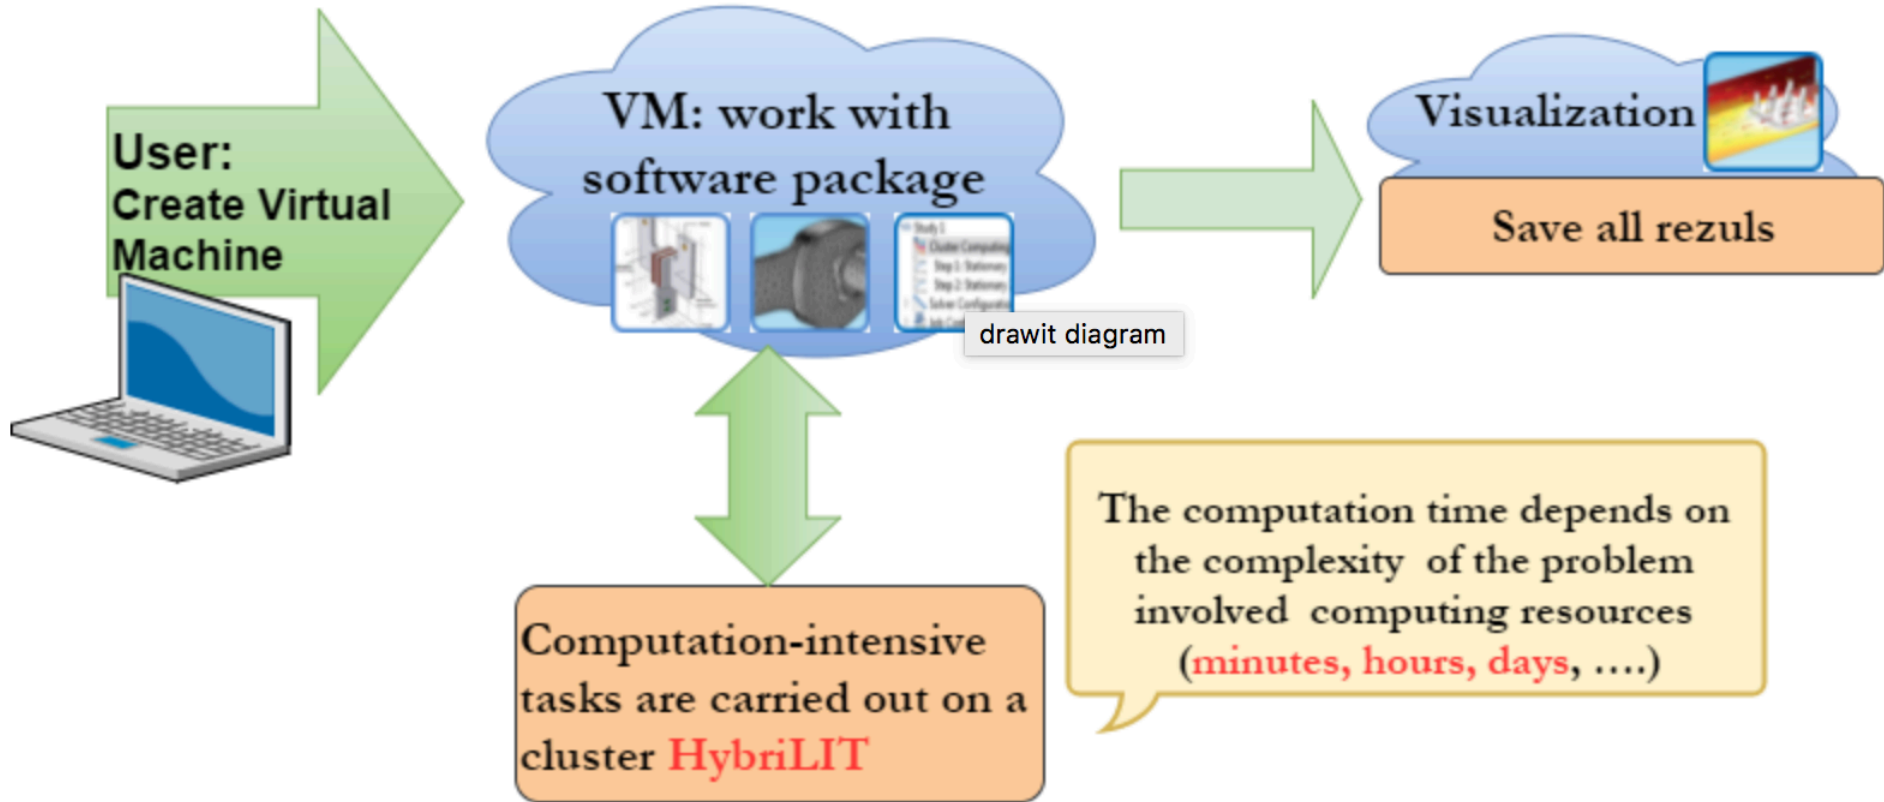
User:
Create Virtual Machine

VM: work with software package

Study 1
Cluster Computing
Step 1: Stationary
Step 2: Stationary
Solver Configurations
Job Con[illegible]

drawit diagram

Visualization

Save all rezuls

Computation-intensive tasks are carried out on a cluster HybriLIT

The computation time depends on the complexity of the problem involved computing resources (minutes, hours, days, ….)